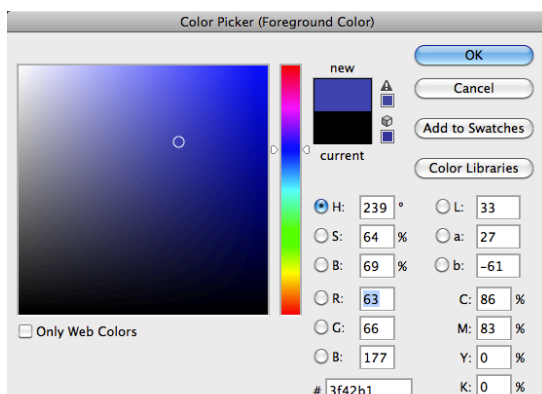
Color Picker (Foreground Color)

new

current

OK

Cancel

Add to Swatches

Color Libraries

H: 239 °

S: 64 %

B: 69 %

R: 63

G: 66

B: 177

L: 33

a: 27

b: -61

C: 86 %

M: 83 %

Y: 0 %

K: 0 %

# 3f42b1

Only Web Colors